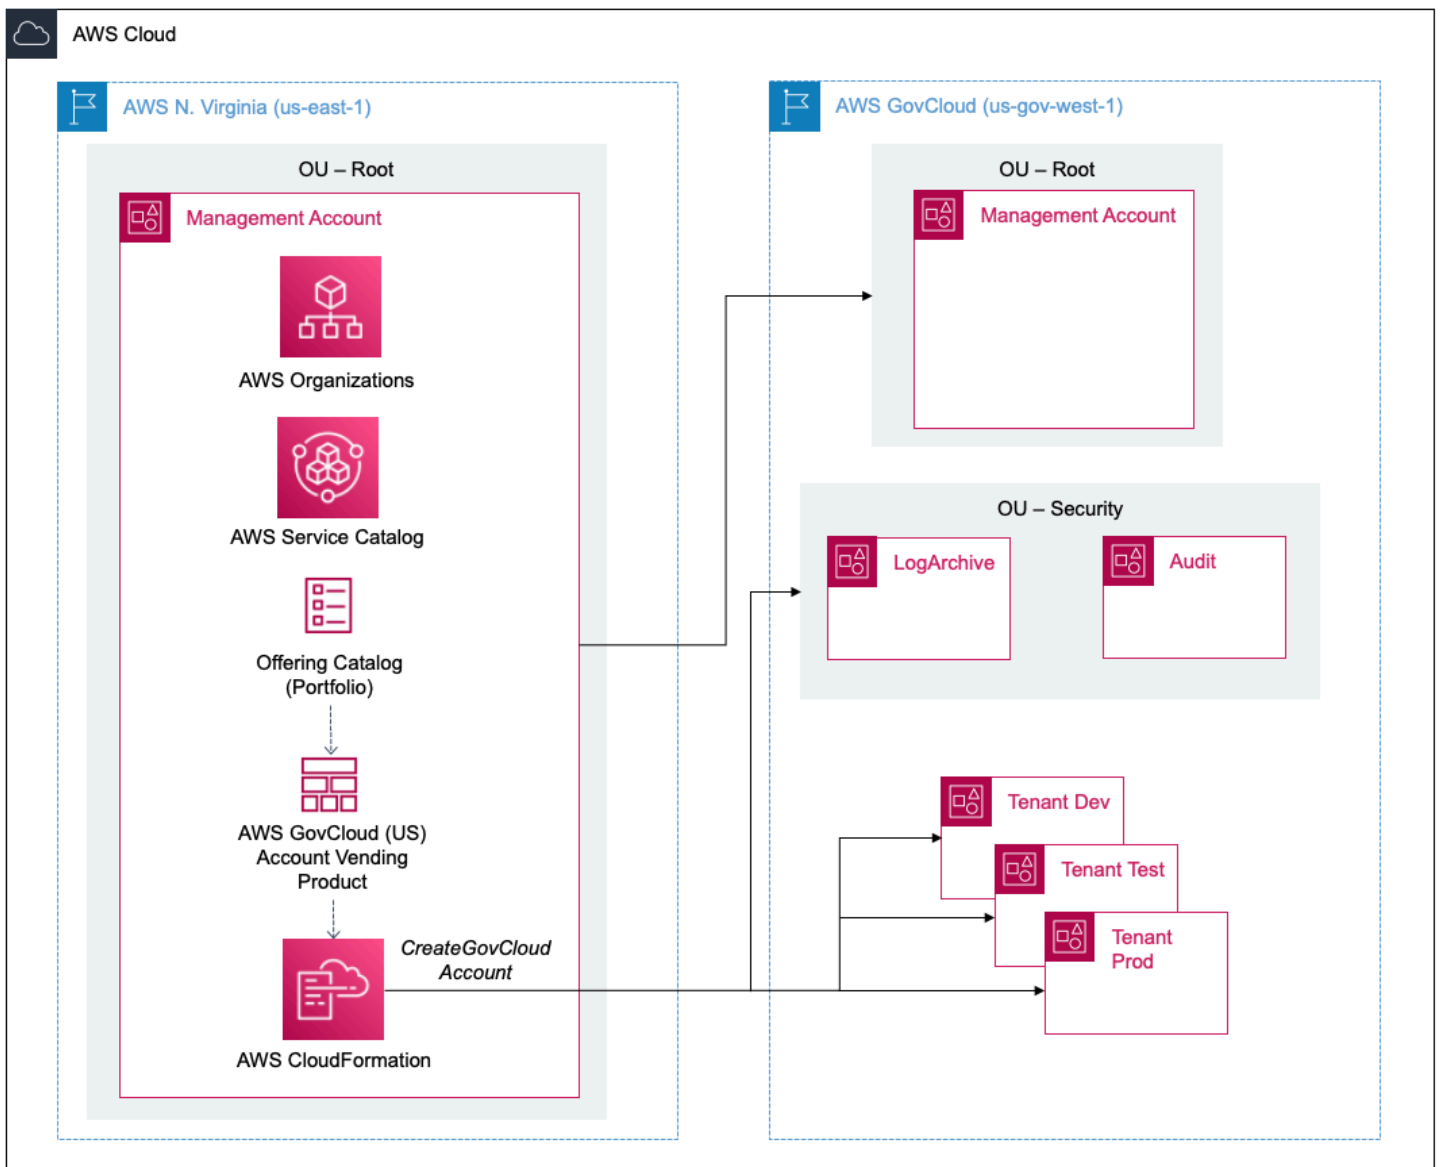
AWS Cloud

AWS N. Virginia (us-east-1)

OU – Root

Management Account

AWS Organizations

AWS Service Catalog

Offering Catalog (Portfolio)

AWS GovCloud (US) Account Vending Product

CreateGovCloud Account

AWS CloudFormation

AWS GovCloud (us-gov-west-1)

OU – Root

Management Account

OU – Security

LogArchive

Audit

Tenant Dev

Tenant Test

Tenant Prod